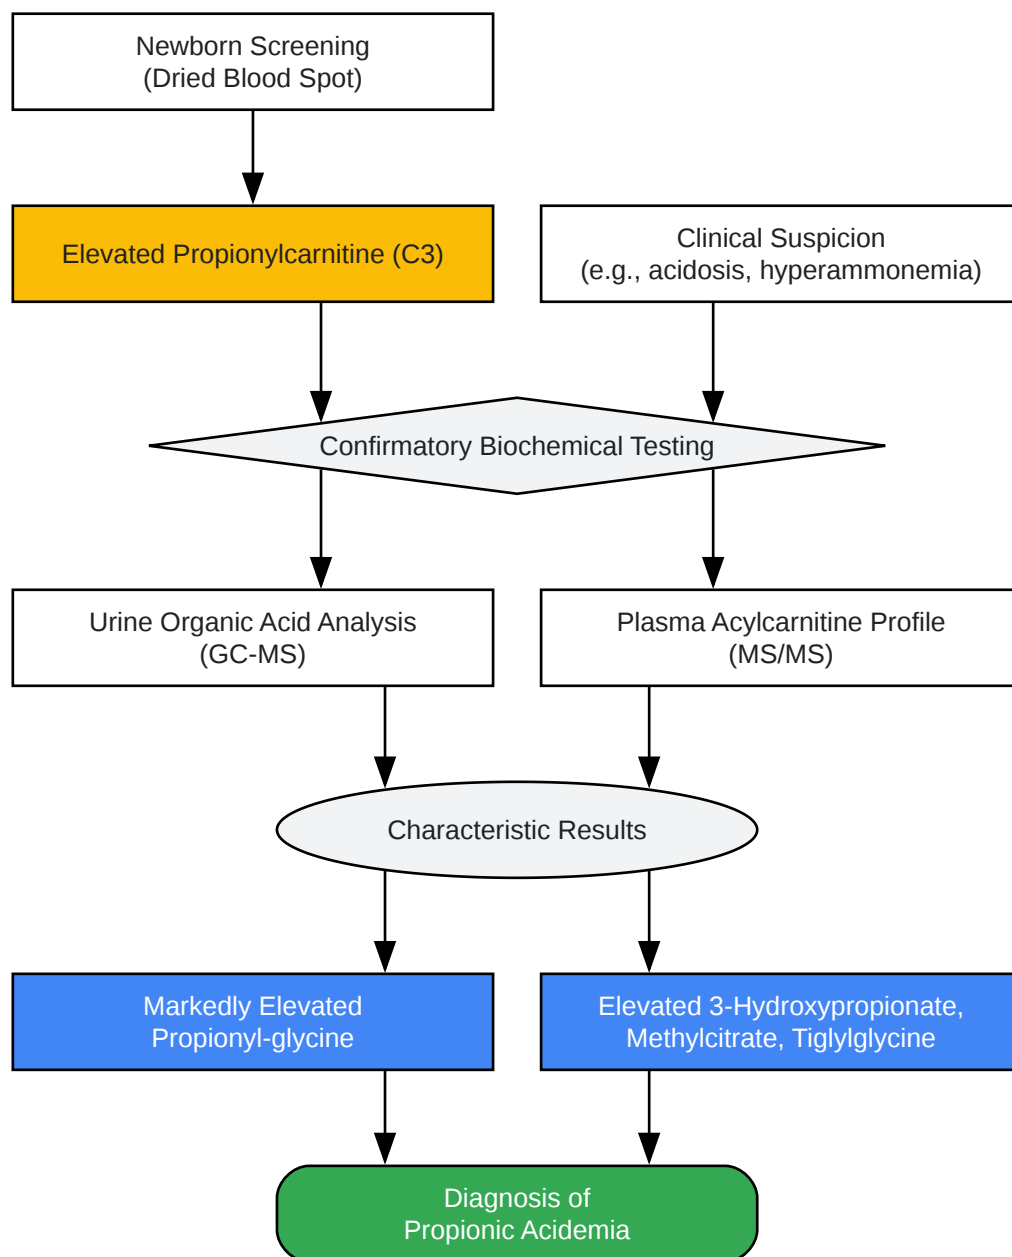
Newborn Screening
(Dried Blood Spot)

Elevated Propionylcarnitine (C3)

Clinical Suspicion
(e.g., acidosis, hyperammonemia)

Confirmatory Biochemical Testing

Urine Organic Acid Analysis
(GC-MS)

Plasma Acylcarnitine Profile
(MS/MS)

Characteristic Results

Markedly Elevated
Propionyl-glycine

Elevated 3-Hydroxypropionate,
Methylcitrate, Tiglylglycine

Diagnosis of
Propionic Acidemia